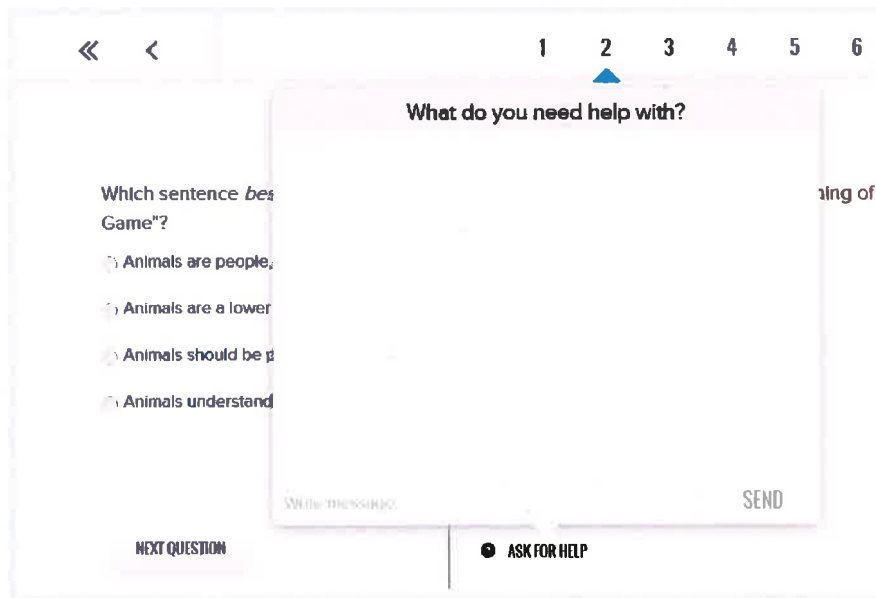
« ‹ 1 2 3 4 5 6

What do you need help with?

Which sentence bes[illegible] ning of Game"?

Animals are people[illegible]

Animals are a lower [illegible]

Animals should be p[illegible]

Animals understand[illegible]

Write message

SEND

NEXT QUESTION

ASK FOR HELP